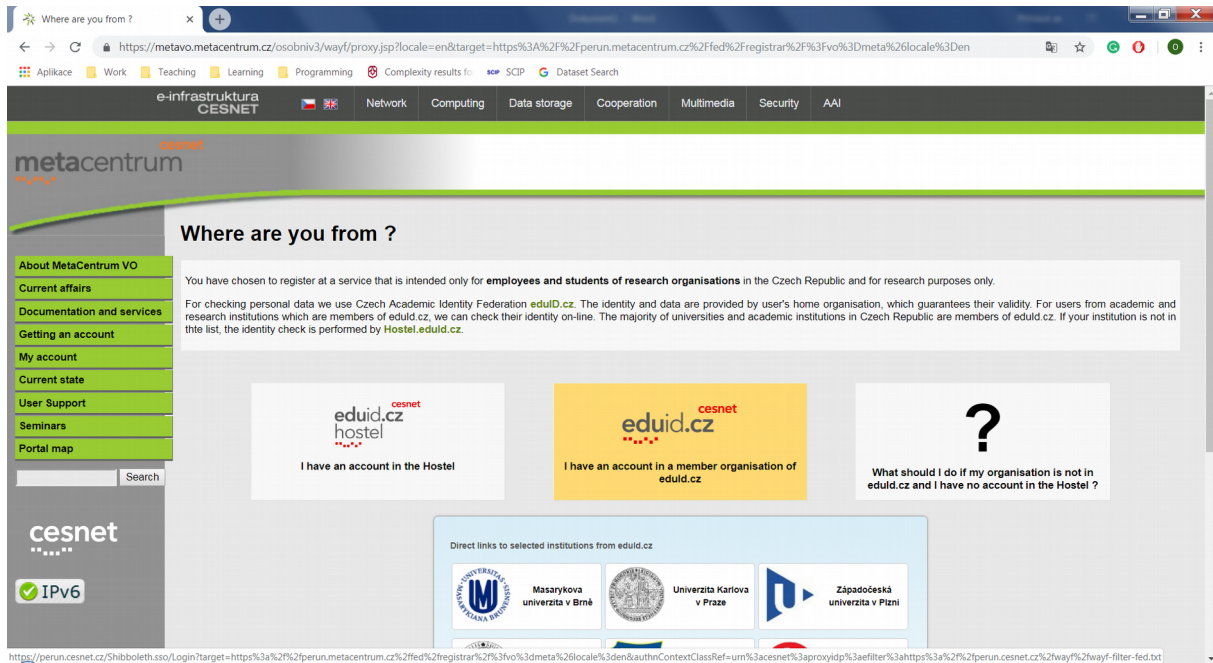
Where are you from ?

https://metavo.metacentrum.cz/osobniv3/wayf/proxy.jsp?locale=en&target=https%3A%2F%2Fperun.metacentrum.cz%2Ffed%2Fregistrar%2F%3Fvo%3Dmeta%26locale%3Den

Aplikace Work Teaching Learning Programming Complexity results fo SCIP Dataset Search

e-infrastruktura CESNET Network Computing Data storage Cooperation Multimedia Security AAI

metacentrum cesnet

Where are you from ?

About MetaCentrum VO
Current affairs
Documentation and services
Getting an account
My account
Current state
User Support
Seminars
Portal map

Search

cesnet

IPv6

You have chosen to register at a service that is intended only for **employees and students of research organisations** in the Czech Republic and for research purposes only.

For checking personal data we use Czech Academic Identity Federation eduID.cz. The identity and data are provided by user's home organisation, which guarantees their validity. For users from academic and research institutions which are members of eduid.cz, we can check their identity on-line. The majority of universities and academic institutions in Czech Republic are members of eduld.cz. If your institution is not in thte list, the identity check is performed by Hostel.eduld.cz.

eduid.cz cesnet hostel
I have an account in the Hostel

eduid.cz cesnet
I have an account in a member organisation of eduld.cz

?
What should I do if my organisation is not in eduld.cz and I have no account in the Hostel ?

Direct links to selected institutions from eduld.cz

Masarykova univerzita v Brně

Univerzita Karlova v Praze

Západočeská univerzita v Plzni

https://perun.cesnet.cz/Shibboleth.sso/Login?target=https%3a%2f%2fperun.metacentrum.cz%2ffed%2fregistrar%2f%3fvo%3dmeta%26locale%3den&authnContextClassRef=urn%3acesnet%3aproxyidp%3aefilter%3ahttps%3a%2f%2fperun.cesnet.cz%2fwayf%2fwayf-filter-fed.txt